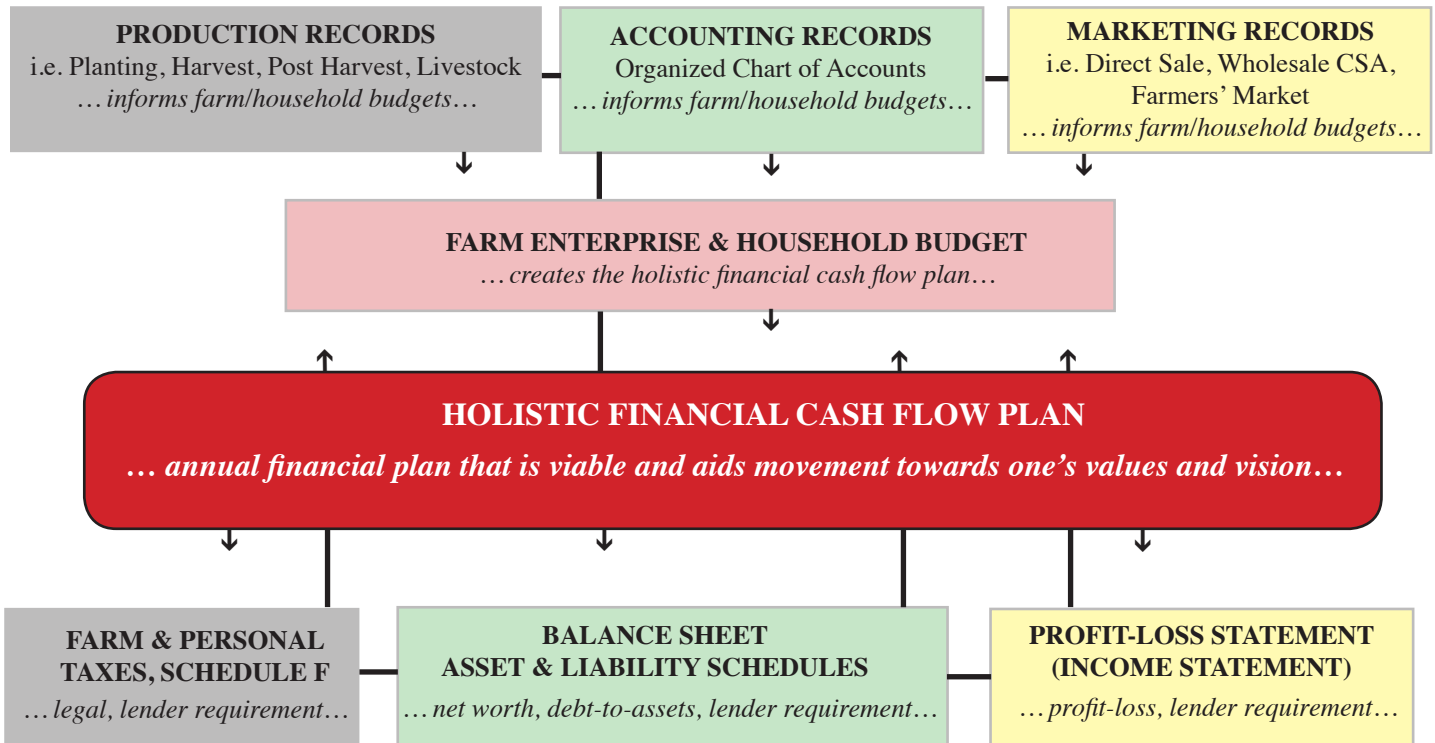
PRODUCTION RECORDS
i.e. Planting, Harvest, Post Harvest, Livestock
… informs farm/household budgets…

ACCOUNTING RECORDS
Organized Chart of Accounts
… informs farm/household budgets…

MARKETING RECORDS
i.e. Direct Sale, Wholesale CSA, Farmers' Market
… informs farm/household budgets…

FARM ENTERPRISE & HOUSEHOLD BUDGET
… creates the holistic financial cash flow plan…

HOLISTIC FINANCIAL CASH FLOW PLAN
… annual financial plan that is viable and aids movement towards one's values and vision…

FARM & PERSONAL TAXES, SCHEDULE F
… legal, lender requirement…

BALANCE SHEET
ASSET & LIABILITY SCHEDULES
… net worth, debt-to-assets, lender requirement…

PROFIT-LOSS STATEMENT (INCOME STATEMENT)
… profit-loss, lender requirement…